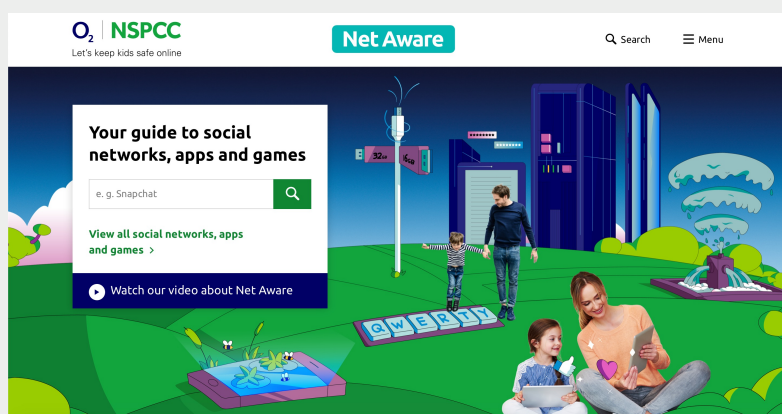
O₂ | NSPCC
Let's keep kids safe online

Net Aware

Search

Menu

Your guide to social networks, apps and games

e. g. Snapchat

View all social networks, apps and games ›

Watch our video about Net Aware

32KB

1KB

QWERTY